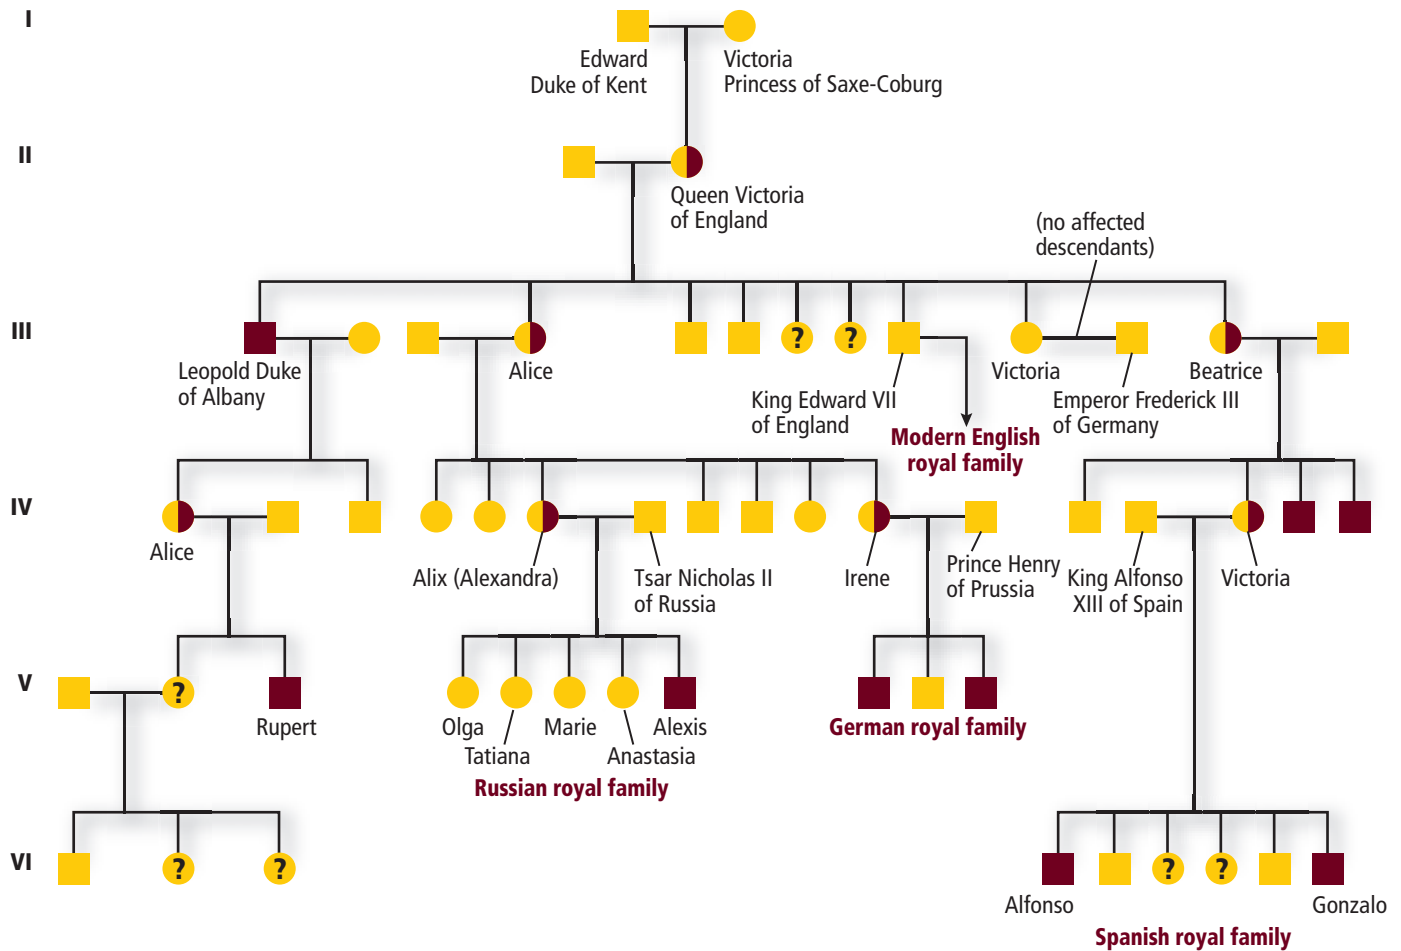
I

Edward Duke of Kent

Victoria Princess of Saxe-Coburg

II

Queen Victoria of England

(no affected descendants)

III

?

?

Leopold Duke of Albany

Alice

King Edward VII of England

Modern English royal family

Victoria

Emperor Frederick III of Germany

Beatrice

IV

Alice

Alix (Alexandra)

Tsar Nicholas II of Russia

Irene

Prince Henry of Prussia

King Alfonso XIII of Spain

Victoria

V

?

Rupert

Olga

Tatiana

Marie

Anastasia

Alexis

Russian royal family

German royal family

VI

?

?

?

?

Alfonso

Gonzalo

Spanish royal family